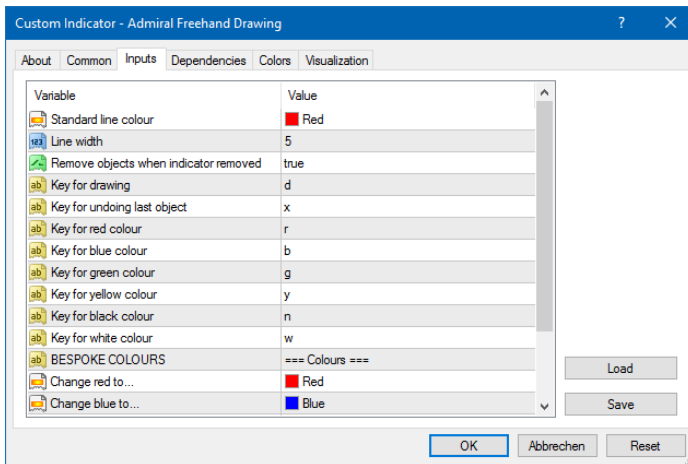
Custom Indicator - Admiral Freehand Drawing

? ✕

About | Common | Inputs | Dependencies | Colors | Visualization

| Variable | Value |
|---|---|
| Standard line colour | Red |
| Line width | 5 |
| Remove objects when indicator removed | true |
| Key for drawing | d |
| Key for undoing last object | x |
| Key for red colour | r |
| Key for blue colour | b |
| Key for green colour | g |
| Key for yellow colour | y |
| Key for black colour | n |
| Key for white colour | w |
| BESPOKE COLOURS | === Colours === |
| Change red to... | Red |
| Change blue to... | Blue |

Load

Save

OK | Abbrechen | Reset